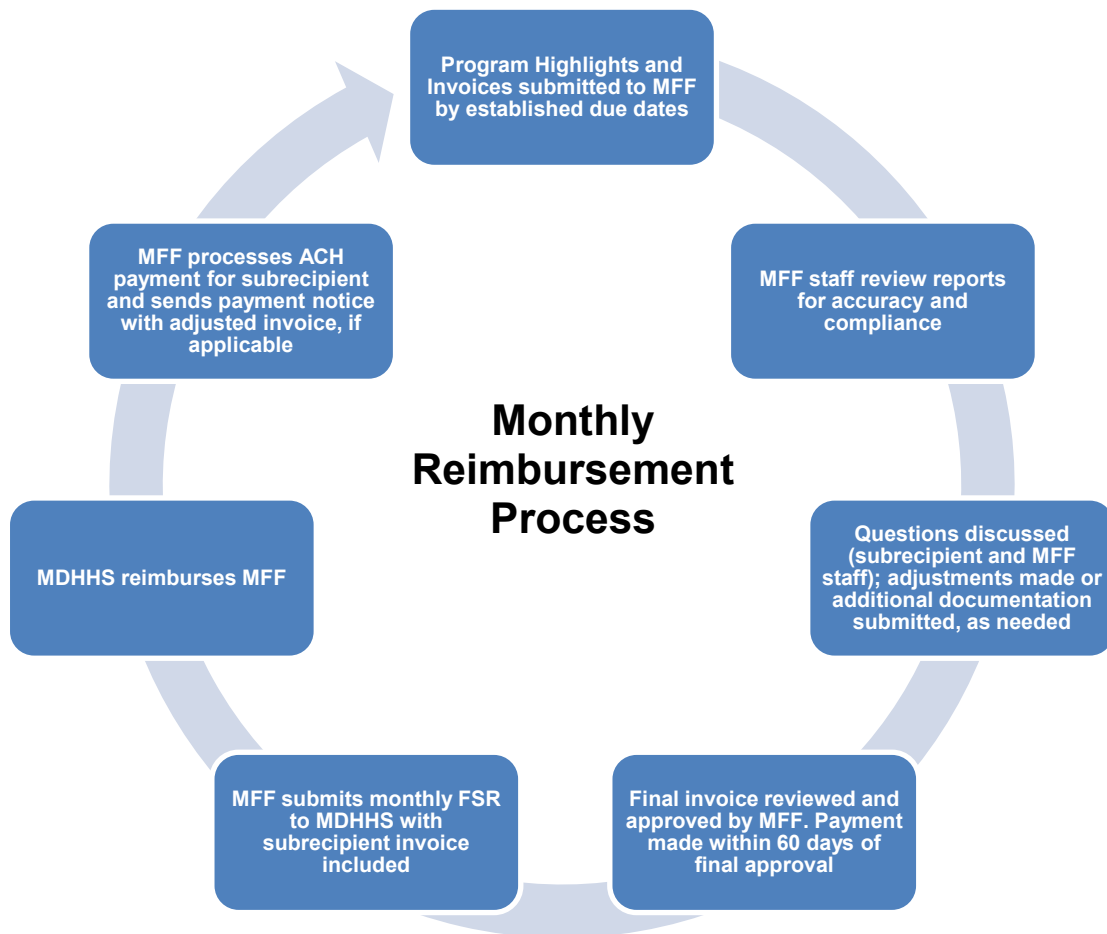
Program Highlights and Invoices submitted to MFF by established due dates

MFF staff review reports for accuracy and compliance

Questions discussed (subrecipient and MFF staff); adjustments made or additional documentation submitted, as needed

Final invoice reviewed and approved by MFF. Payment made within 60 days of final approval

MFF submits monthly FSR to MDHHS with subrecipient invoice included

MDHHS reimburses MFF

MFF processes ACH payment for subrecipient and sends payment notice with adjusted invoice, if applicable

Monthly Reimbursement Process